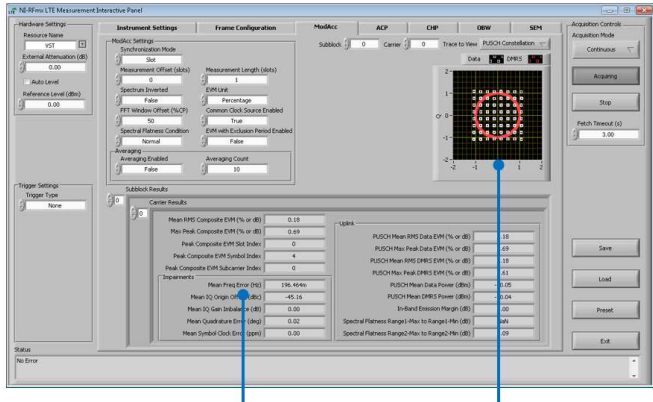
NI-RFmx LTE Measurement Interactive Panel

Hardware Settings
Resource Name
VST
External Attenuation (dB)
0.00
Auto Level
Reference Level (dBm)
0.00

Instrument Settings | Frame Configuration | ModAcc | ACP | CHP | OBW | SEM

ModAcc Settings
Synchronization Mode
Slot
Measurement Offset (slots)
0
Measurement Length (slots)
1
Spectrum Inverted
False
EVM Unit
Percentage
FFT Window Offset (%CP)
50
Common Clock Source Enabled
True
Spectral Flatness Condition
Normal
EVM with Exclusion Period Enabled
False
Averaging
Averaging Enabled
False
Averaging Count
10

Subblock 0 Carrier 0 Trace to View PUSCH Constellation
Data DMRS
2
1
Q 0
-1
-2
-2 -1 0 1 2
I

Acquisition Controls
Acquisition Mode
Continuous
Acquiring
Stop
Fetch Timeout (s)
3.00

Trigger Settings
Trigger Type
None

Subblock Results
0
Carrier Results
0

Mean RMS Composite EVM (% or dB) 0.18
Max Peak Composite EVM (% or dB) 0.69
Peak Composite EVM Slot Index 0
Peak Composite EVM Symbol Index 4
Peak Composite EVM Subcarrier Index 0

Impairments
Mean Freq Error (Hz) 196.464m
Mean IQ Origin Offset (dBc) -45.16
Mean IQ Gain Imbalance (dB) 0.00
Mean Quadrature Error (deg) 0.02
Mean Symbol Clock Error (ppm) 0.00

Uplink
PUSCH Mean RMS Data EVM (% or dB) .18
PUSCH Max Peak Data EVM (% or dB) .69
PUSCH Mean RMS DMRS EVM (% or dB) .18
PUSCH Max Peak DMRS EVM (% or dB) .61
PUSCH Mean Data Power (dBm) -0.05
PUSCH Mean DMRS Power (dBm) -0.04
In-Band Emission Margin (dB) .00
Spectral Flatness Range1-Max to Range1-Min (dB) NaN
Spectral Flatness Range2-Max to Range2-Min (dB) .09

Save
Load
Preset
Exit

Status
No Error